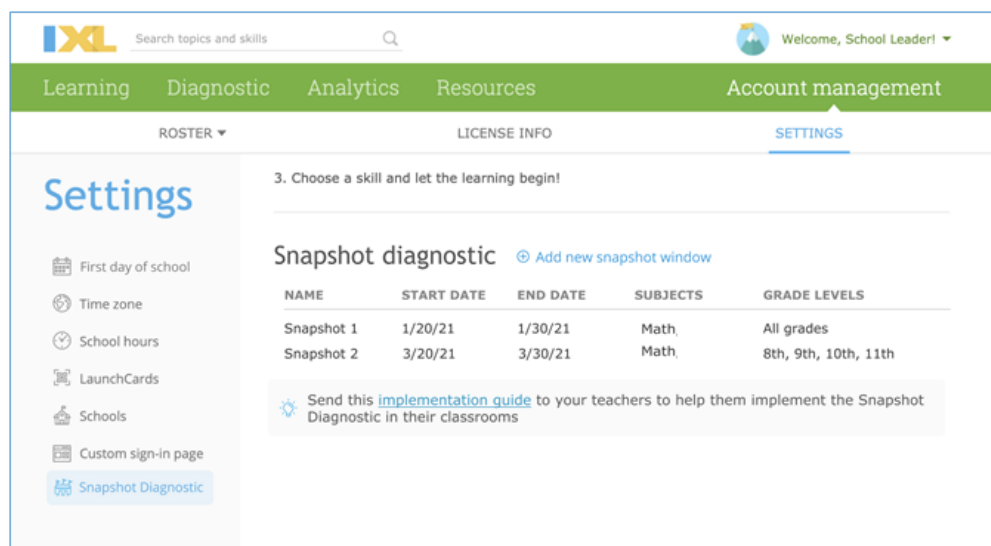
IXL Search topics and skills

Welcome, School Leader!

Learning Diagnostic Analytics Resources Account management

ROSTER LICENSE INFO SETTINGS

Settings

First day of school
Time zone
School hours
LaunchCards
Schools
Custom sign-in page
Snapshot Diagnostic

3. Choose a skill and let the learning begin!

Snapshot diagnostic ⊕ Add new snapshot window

| NAME | START DATE | END DATE | SUBJECTS | GRADE LEVELS |
|---|---|---|---|---|
| Snapshot 1 | 1/20/21 | 1/30/21 | Math | All grades |
| Snapshot 2 | 3/20/21 | 3/30/21 | Math | 8th, 9th, 10th, 11th |

Send this implementation guide to your teachers to help them implement the Snapshot Diagnostic in their classrooms